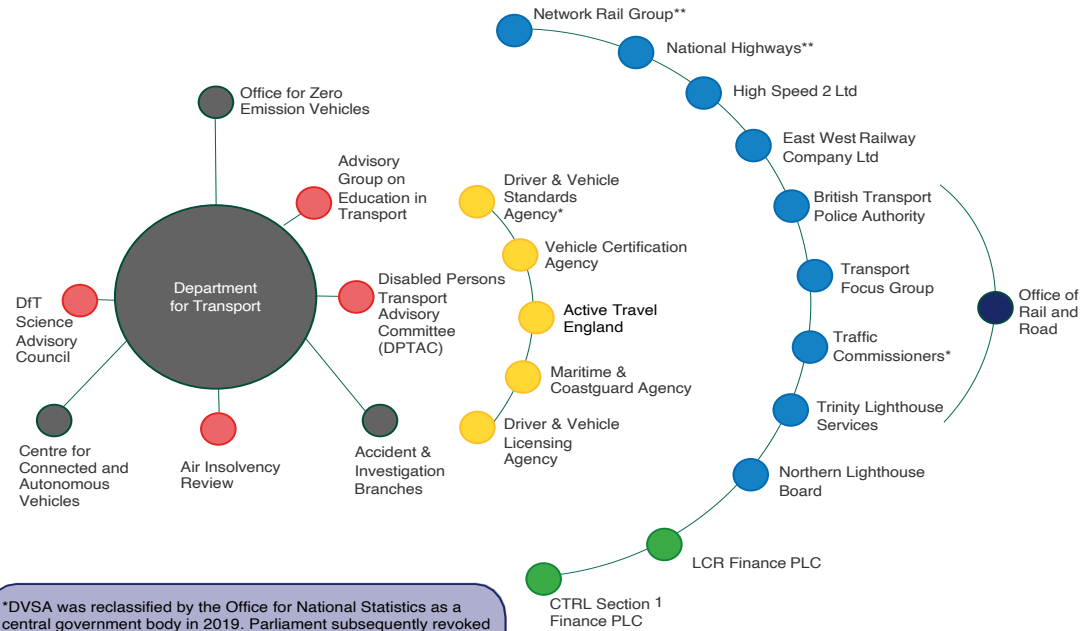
Department for Transport

Office for Zero Emission Vehicles

Advisory Group on Education in Transport

Disabled Persons Transport Advisory Committee (DPTAC)

Accident & Investigation Branches

Air Insolvency Review

Centre for Connected and Autonomous Vehicles

DfT Science Advisory Council

Driver & Vehicle Standards Agency*

Vehicle Certification Agency

Active Travel England

Maritime & Coastguard Agency

Driver & Vehicle Licensing Agency

Network Rail Group**

National Highways**

High Speed 2 Ltd

East West Railway Company Ltd

British Transport Police Authority

Transport Focus Group

Traffic Commissioners*

Trinity Lighthouse Services

Northern Lighthouse Board

LCR Finance PLC

CTRL Section 1 Finance PLC

Office of Rail and Road

*DVSA was reclassified by the Office for National Statistics as a central government body in 2019. Parliament subsequently revoked